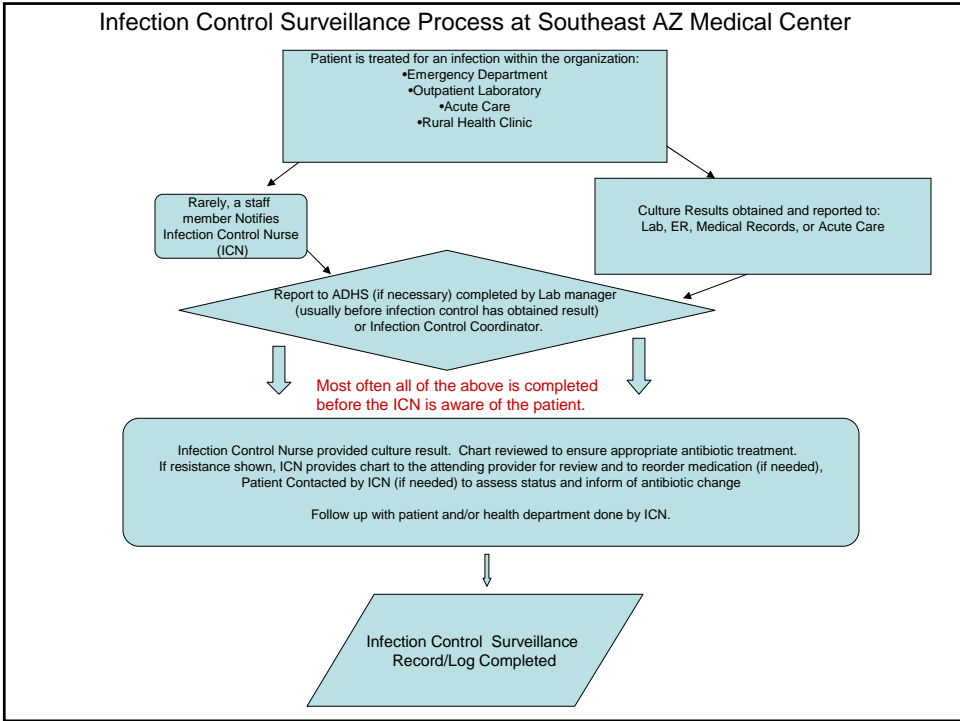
Infection Control Surveillance Process at Southeast AZ Medical Center

Patient is treated for an infection within the organization:
•Emergency Department
•Outpatient Laboratory
•Acute Care
•Rural Health Clinic

Rarely, a staff member Notifies Infection Control Nurse (ICN)

Culture Results obtained and reported to: Lab, ER, Medical Records, or Acute Care

Report to ADHS (if necessary) completed by Lab manager (usually before infection control has obtained result) or Infection Control Coordinator.

Most often all of the above is completed before the ICN is aware of the patient.

Infection Control Nurse provided culture result. Chart reviewed to ensure appropriate antibiotic treatment.
If resistance shown, ICN provides chart to the attending provider for review and to reorder medication (if needed),
Patient Contacted by ICN (if needed) to assess status and inform of antibiotic change

Follow up with patient and/or health department done by ICN.

Infection Control Surveillance Record/Log Completed